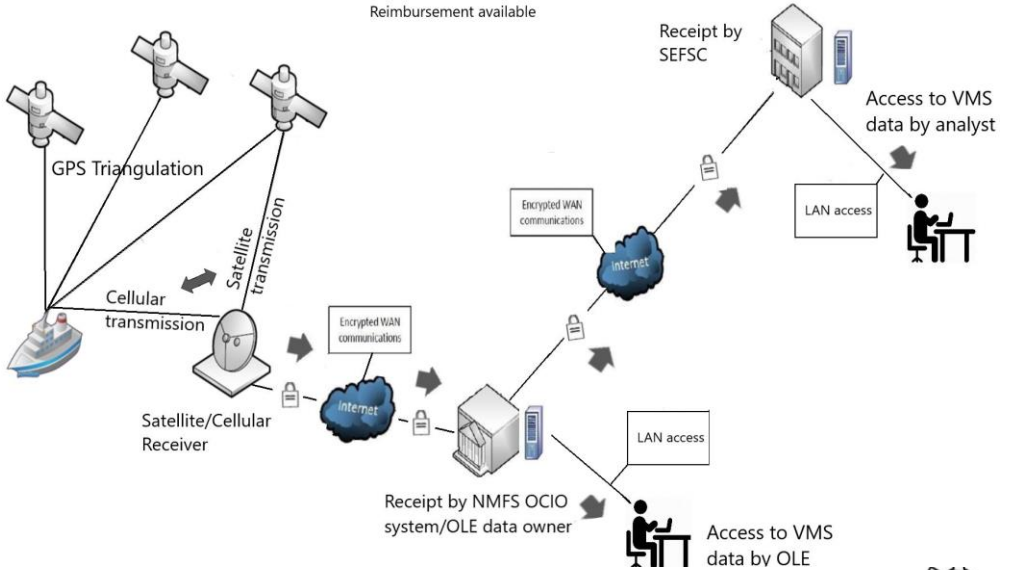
Reimbursement available

Receipt by SEFSC

Access to VMS data by analyst

GPS Triangulation

Encrypted WAN communications

LAN access

internet

Satellite transmission

Cellular transmission

Encrypted WAN communications

internet

Satellite/Cellular Receiver

LAN access

Receipt by NMFS OCIO system/OLE data owner

Access to VMS data by OLE